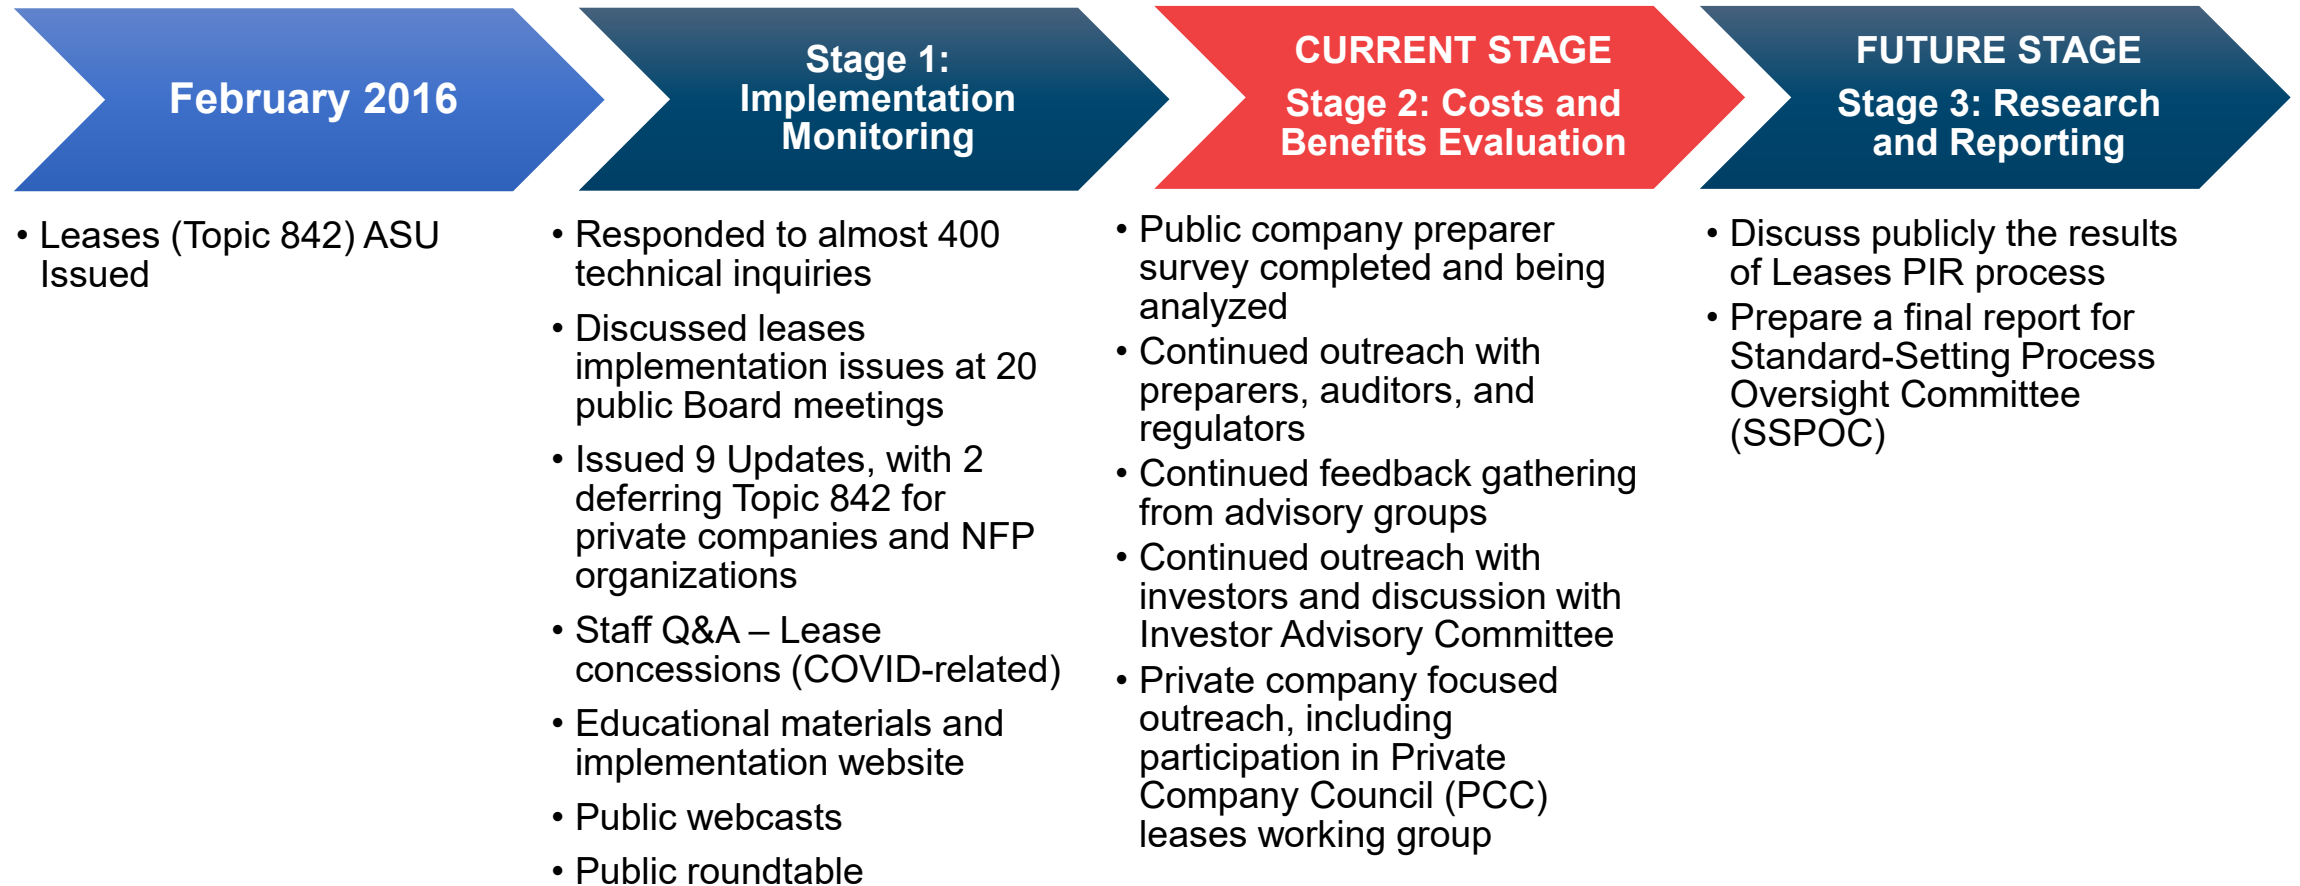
February 2016

Stage 1: Implementation Monitoring

CURRENT STAGE
Stage 2: Costs and Benefits Evaluation

FUTURE STAGE
Stage 3: Research and Reporting

• Leases (Topic 842) ASU Issued

• Responded to almost 400 technical inquiries
• Discussed leases implementation issues at 20 public Board meetings
• Issued 9 Updates, with 2 deferring Topic 842 for private companies and NFP organizations
• Staff Q&A – Lease concessions (COVID-related)
• Educational materials and implementation website
• Public webcasts
• Public roundtable

• Public company preparer survey completed and being analyzed
• Continued outreach with preparers, auditors, and regulators
• Continued feedback gathering from advisory groups
• Continued outreach with investors and discussion with Investor Advisory Committee
• Private company focused outreach, including participation in Private Company Council (PCC) leases working group

• Discuss publicly the results of Leases PIR process
• Prepare a final report for Standard-Setting Process Oversight Committee (SSPOC)